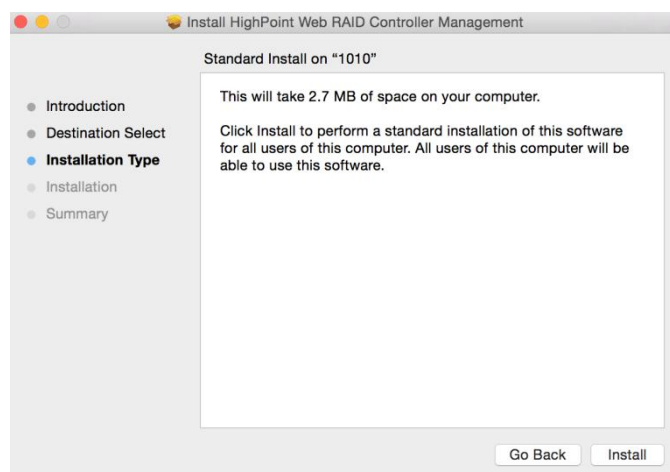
Install HighPoint Web RAID Controller Management

Standard Install on “1010”

Introduction
Destination Select
Installation Type
Installation
Summary

This will take 2.7 MB of space on your computer.

Click Install to perform a standard installation of this software for all users of this computer. All users of this computer will be able to use this software.

Go Back
Install